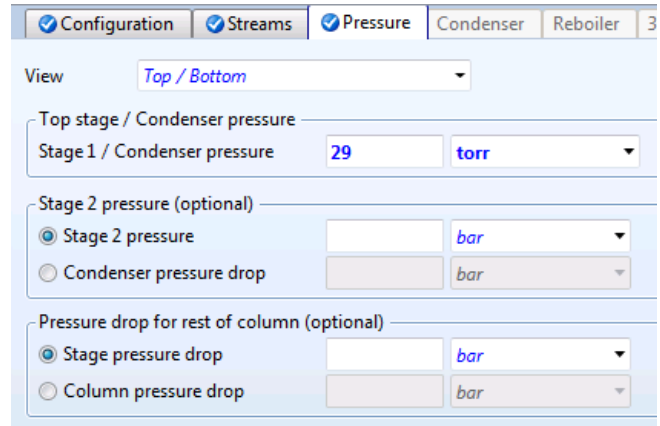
Configuration | Streams | Pressure | Condenser | Reboiler | 3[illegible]

View Top / Bottom

Top stage / Condenser pressure
Stage 1 / Condenser pressure 29 torr

Stage 2 pressure (optional)
Stage 2 pressure bar
Condenser pressure drop bar

Pressure drop for rest of column (optional)
Stage pressure drop bar
Column pressure drop bar